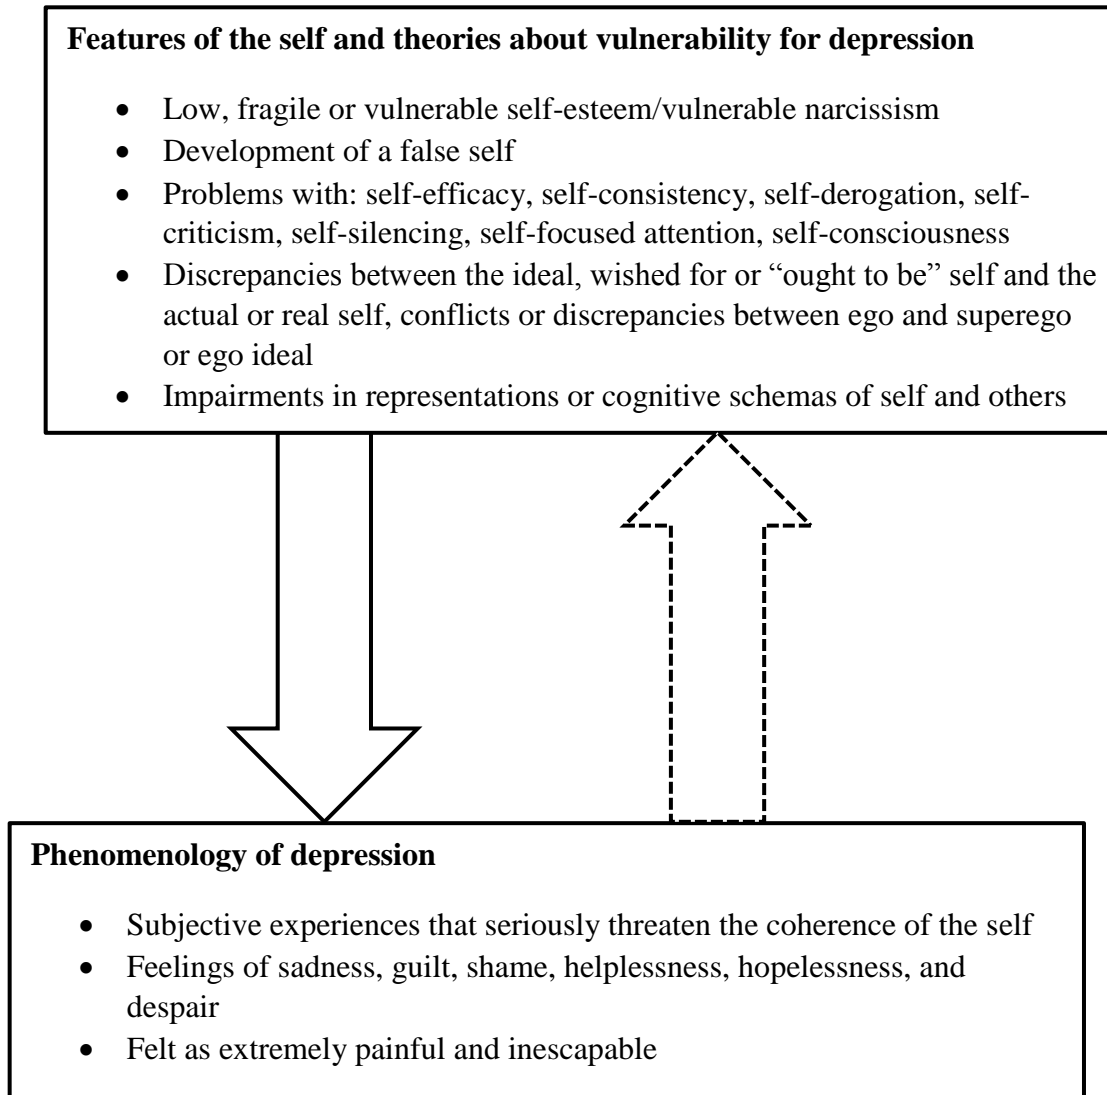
**Features of the self and theories about vulnerability for depression**

- Low, fragile or vulnerable self-esteem/vulnerable narcissism
- Development of a false self
- Problems with: self-efficacy, self-consistency, self-derogation, self-criticism, self-silencing, self-focused attention, self-consciousness
- Discrepancies between the ideal, wished for or "ought to be" self and the actual or real self, conflicts or discrepancies between ego and superego or ego ideal
- Impairments in representations or cognitive schemas of self and others

**Phenomenology of depression**

- Subjective experiences that seriously threaten the coherence of the self
- Feelings of sadness, guilt, shame, helplessness, hopelessness, and despair
- Felt as extremely painful and inescapable